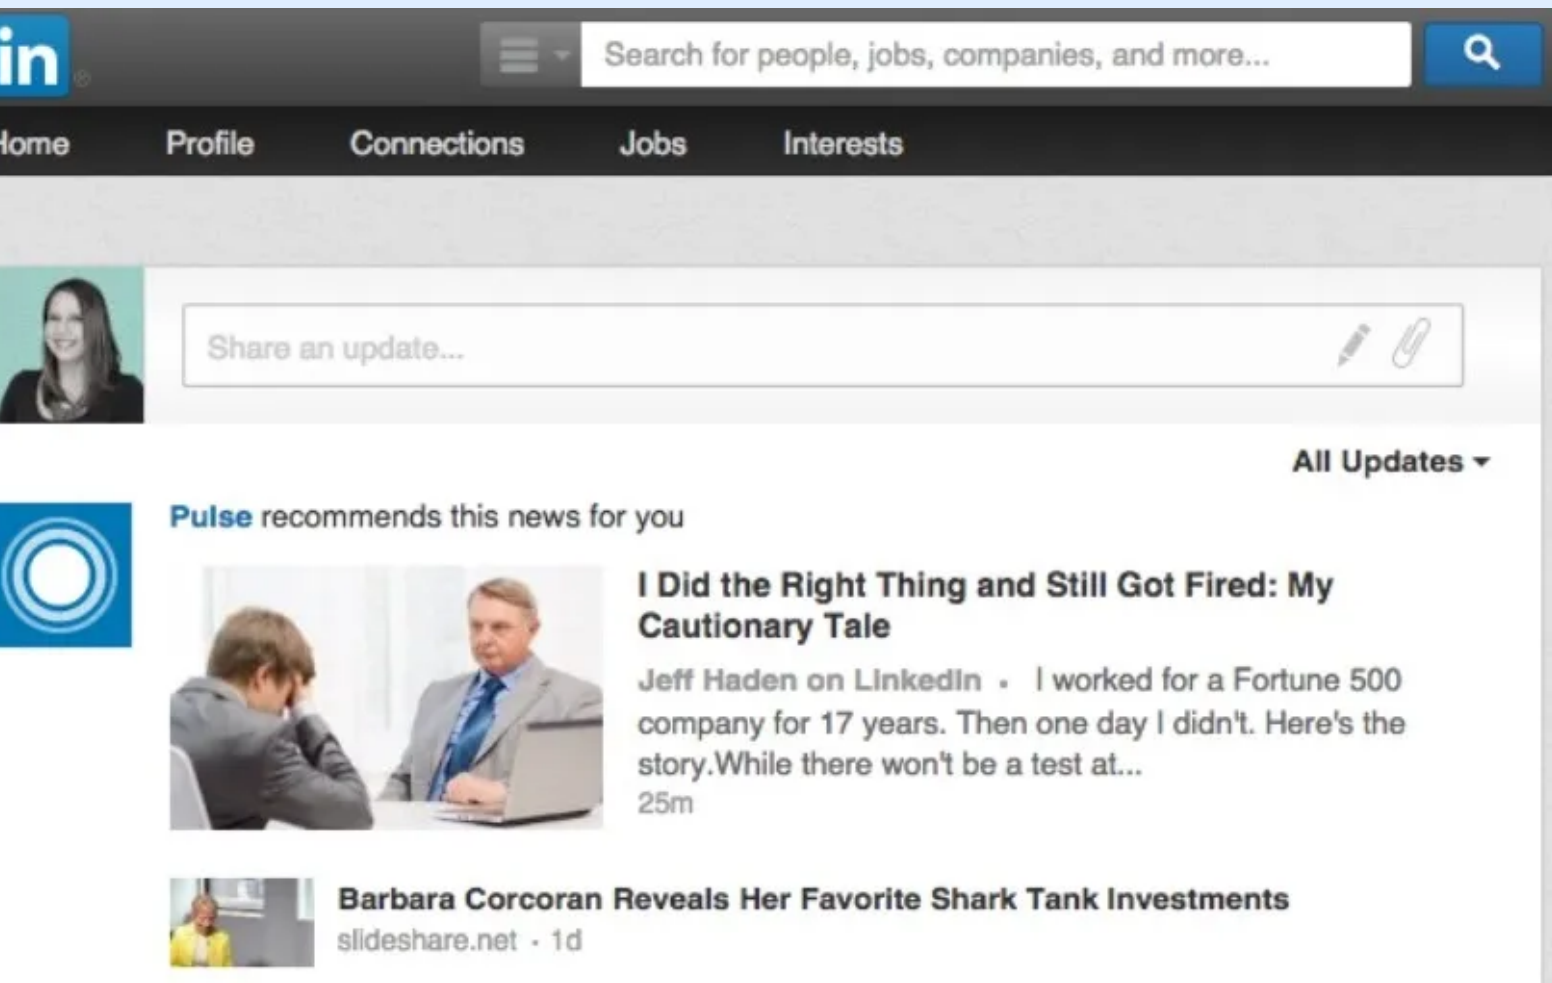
in

Search for people, jobs, companies, and more...

Home Profile Connections Jobs Interests

Share an update...

All Updates

Pulse recommends this news for you

I Did the Right Thing and Still Got Fired: My Cautionary Tale

Jeff Haden on LinkedIn · I worked for a Fortune 500 company for 17 years. Then one day I didn't. Here's the story.While there won't be a test at...

25m

Barbara Corcoran Reveals Her Favorite Shark Tank Investments

slideshare.net · 1d